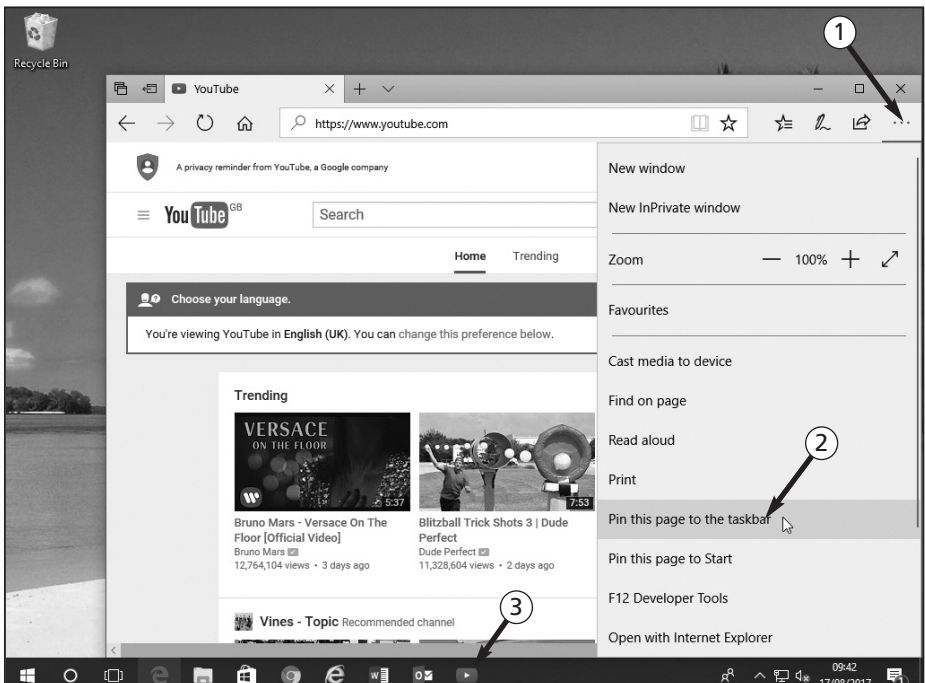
Recycle Bin

1

YouTube

https://www.youtube.com

A privacy reminder from YouTube, a Google company

YouTube GB

Search

Home Trending

Choose your language.

You're viewing YouTube in English (UK). You can change this preference below.

Trending

VERSACE ON THE FLOOR

5:37

7:53

Bruno Mars - Versace On The Floor [Official Video]
Bruno Mars
12,764,104 views • 3 days ago

Blitzball Trick Shots 3 | Dude Perfect
Dude Perfect
11,328,604 views • 2 days ago

Vines - Topic Recommended channel

New window

New InPrivate window

Zoom — 100% +

Favourites

Cast media to device

Find on page

Read aloud

2

Print

Pin this page to the taskbar

Pin this page to Start

F12 Developer Tools

Open with Internet Explorer

3

09:42
17/08/2017